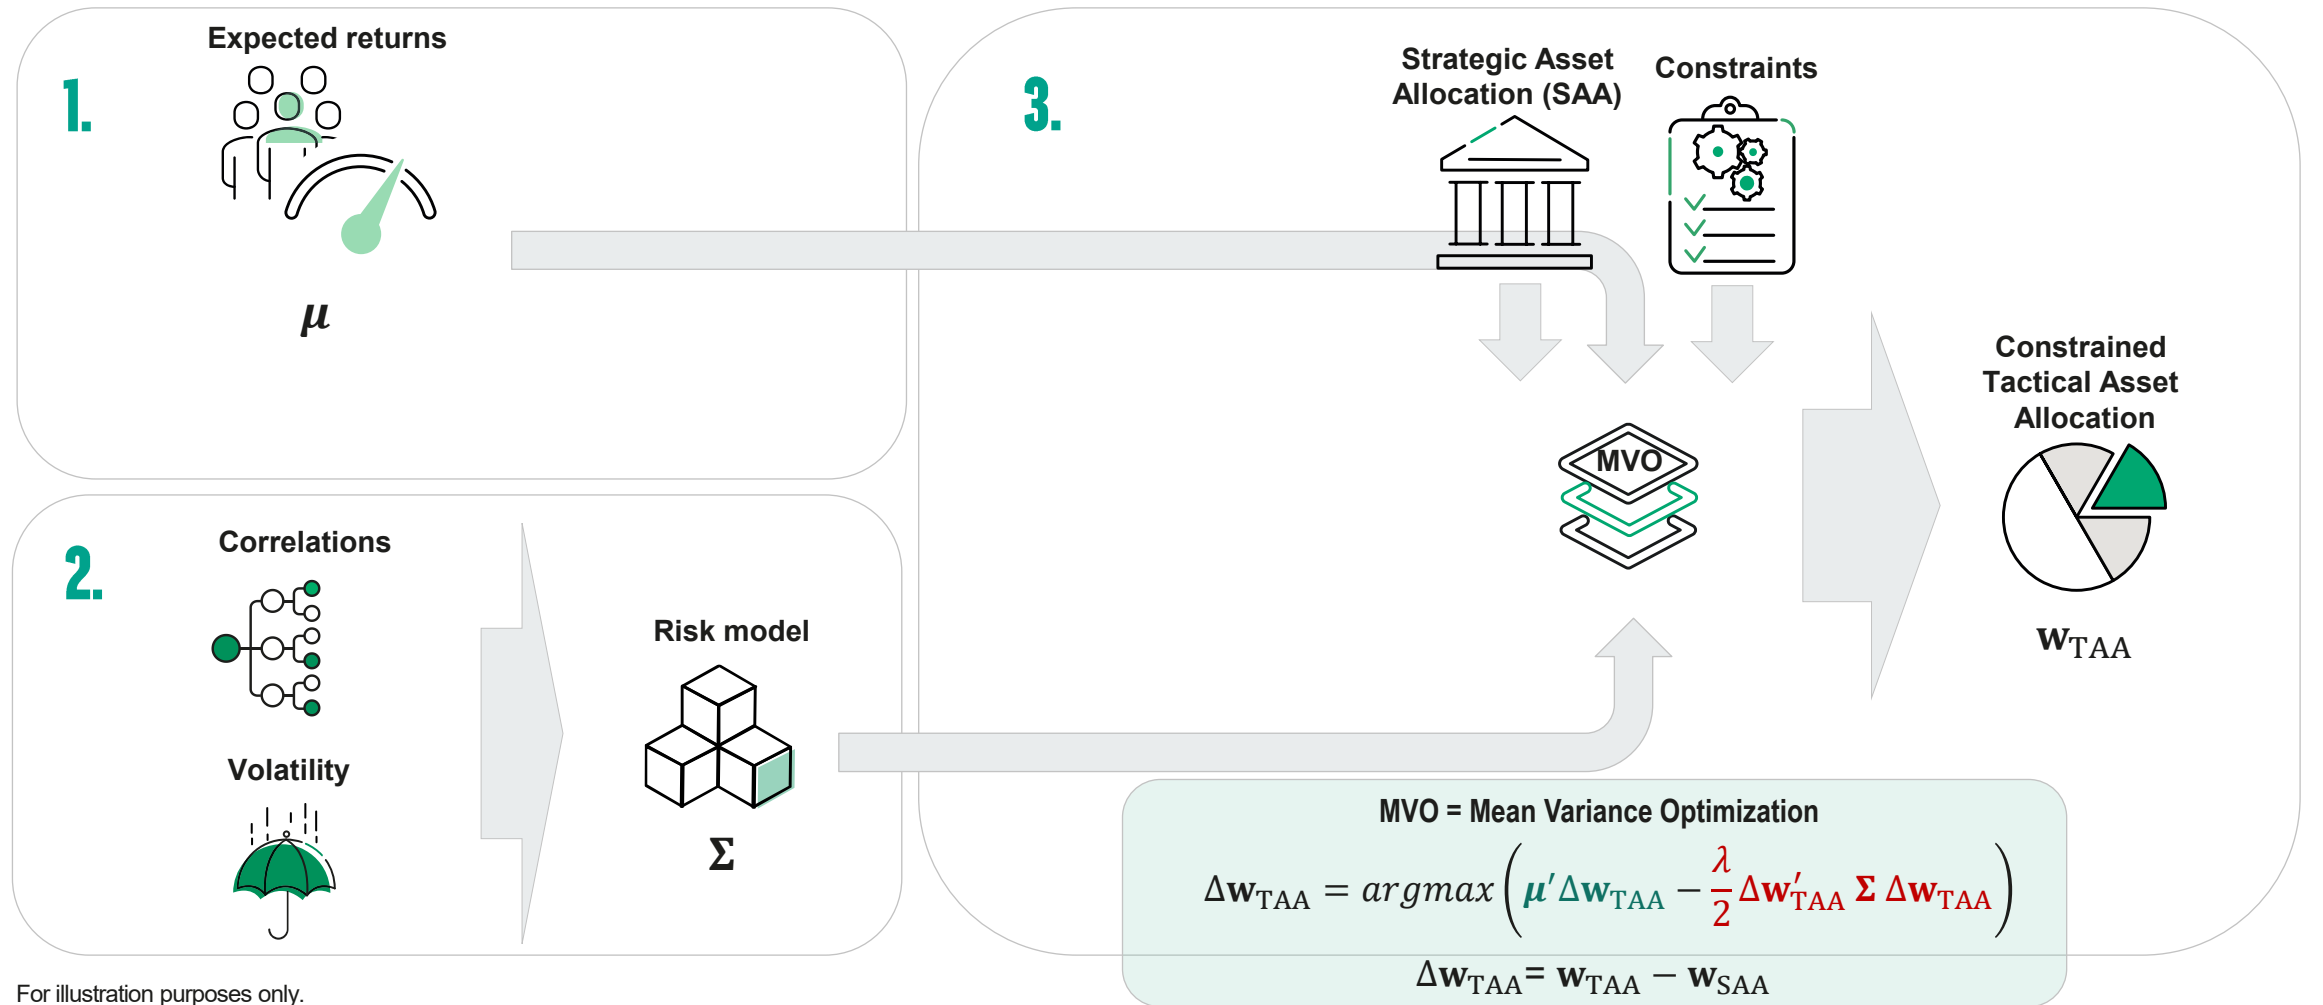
1.

Expected returns

$\mu$

2.

Correlations

Volatility

Risk model

$\Sigma$

3.

Strategic Asset Allocation (SAA)

Constraints

MVO

Constrained Tactical Asset Allocation

$\mathbf{w}_{\mathrm{TAA}}$

MVO = Mean Variance Optimization

$\Delta\mathbf{w}_{\mathrm{TAA}} = argmax\left(\boldsymbol{\mu}'\Delta\mathbf{w}_{\mathrm{TAA}} - \frac{\lambda}{2}\Delta\mathbf{w}'_{\mathrm{TAA}}\,\boldsymbol{\Sigma}\,\Delta\mathbf{w}_{\mathrm{TAA}}\right)$

$\Delta\mathbf{w}_{\mathrm{TAA}} = \mathbf{w}_{\mathrm{TAA}} - \mathbf{w}_{\mathrm{SAA}}$

For illustration purposes only.